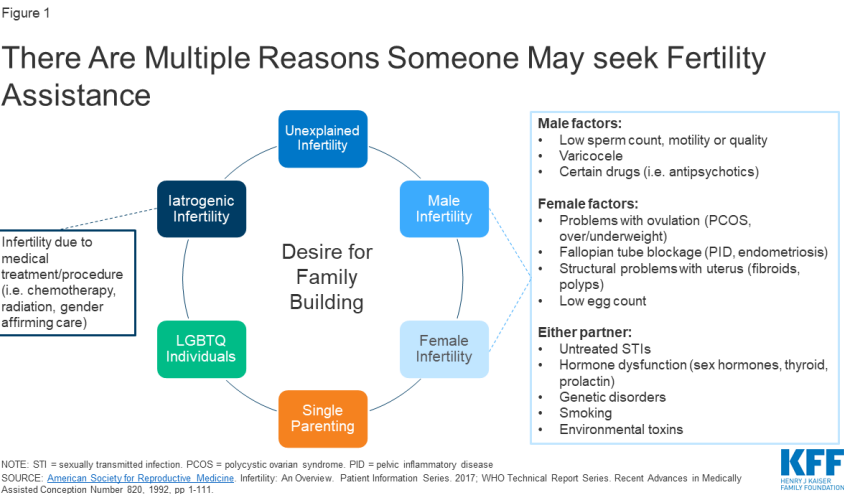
Figure 1

There Are Multiple Reasons Someone May seek Fertility Assistance

Unexplained Infertility

Iatrogenic Infertility

Male Infertility

Desire for Family Building

Infertility due to medical treatment/procedure (i.e. chemotherapy, radiation, gender affirming care)

LGBTQ Individuals

Female Infertility

Single Parenting

Male factors:
• Low sperm count, motility or quality
• Varicocele
• Certain drugs (i.e. antipsychotics)

Female factors:
• Problems with ovulation (PCOS, over/underweight)
• Fallopian tube blockage (PID, endometriosis)
• Structural problems with uterus (fibroids, polyps)
• Low egg count

Either partner:
• Untreated STIs
• Hormone dysfunction (sex hormones, thyroid, prolactin)
• Genetic disorders
• Smoking
• Environmental toxins

NOTE: STI = sexually transmitted infection. PCOS = polycystic ovarian syndrome. PID = pelvic inflammatory disease
SOURCE: American Society for Reproductive Medicine. Infertility: An Overview. Patient Information Series. 2017; WHO Technical Report Series. Recent Advances in Medically Assisted Conception Number 820, 1992, pp 1-111.

KFF
HENRY J KAISER FAMILY FOUNDATION